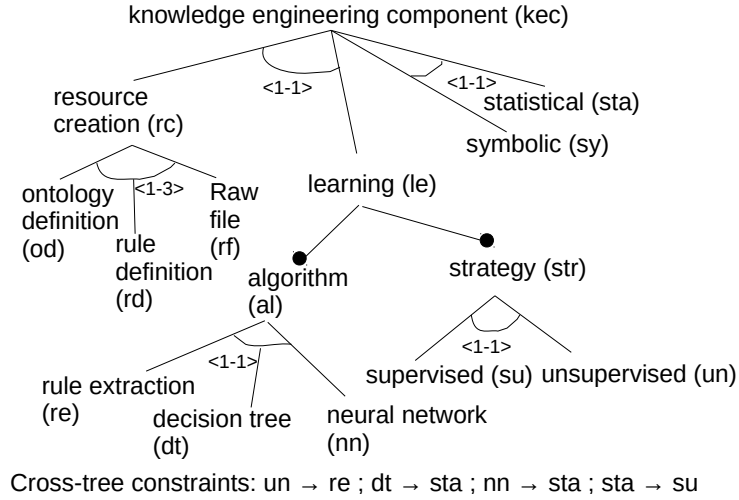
knowledge engineering component (kec)

<1-1>

<1-1>

resource creation (rc)

statistical (sta)

symbolic (sy)

learning (le)

<1-3>

ontology definition (od)

rule definition (rd)

Raw file (rf)

algorithm (al)

strategy (str)

<1-1>

<1-1>

rule extraction (re)

decision tree (dt)

neural network (nn)

supervised (su)

unsupervised (un)

Cross-tree constraints: un $\rightarrow$ re ; dt $\rightarrow$ sta ; nn $\rightarrow$ sta ; sta $\rightarrow$ su